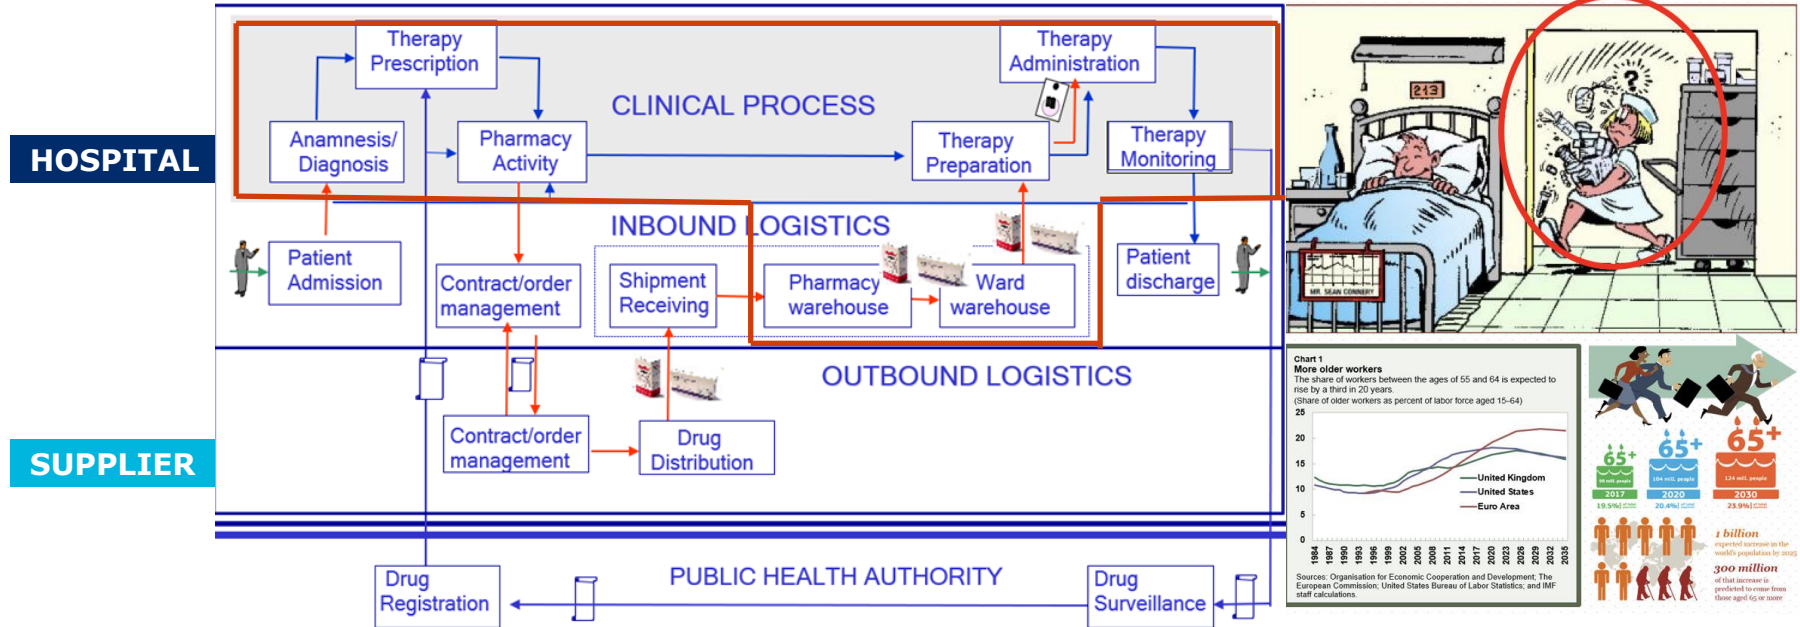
HOSPITAL

SUPPLIER

Therapy Prescription

Therapy Administration

CLINICAL PROCESS

Anamnesis/ Diagnosis

Pharmacy Activity

Therapy Preparation

Therapy Monitoring

INBOUND LOGISTICS

Patient Admission

Contract/order management

Shipment Receiving

Pharmacy warehouse

Ward warehouse

Patient discharge

OUTBOUND LOGISTICS

Contract/order management

Drug Distribution

PUBLIC HEALTH AUTHORITY

Drug Registration

Drug Surveillance

213

?

MR. SEAN CONNERY

Chart 1
More older workers
The share of workers between the ages of 55 and 64 is expected to rise by a third in 20 years.
(Share of older workers as percent of labor force aged 15–64)

25
20
15
10
5
0

1984 1987 1990 1993 1996 1999 2002 2005 2008 2011 2014 2017 2020 2023 2026 2029 2032 2035

United Kingdom
United States
Euro Area

Sources: Organisation for Economic Cooperation and Development; The European Commission; United States Bureau of Labor Statistics; and IMF staff calculations.

65+
65+
65+
2017
2020
2030
19.5%
20.4%
23.9%

1 billion
expected increase in the world's population by 2025

300 million
of that increase is predicted to come from those aged 65 or more